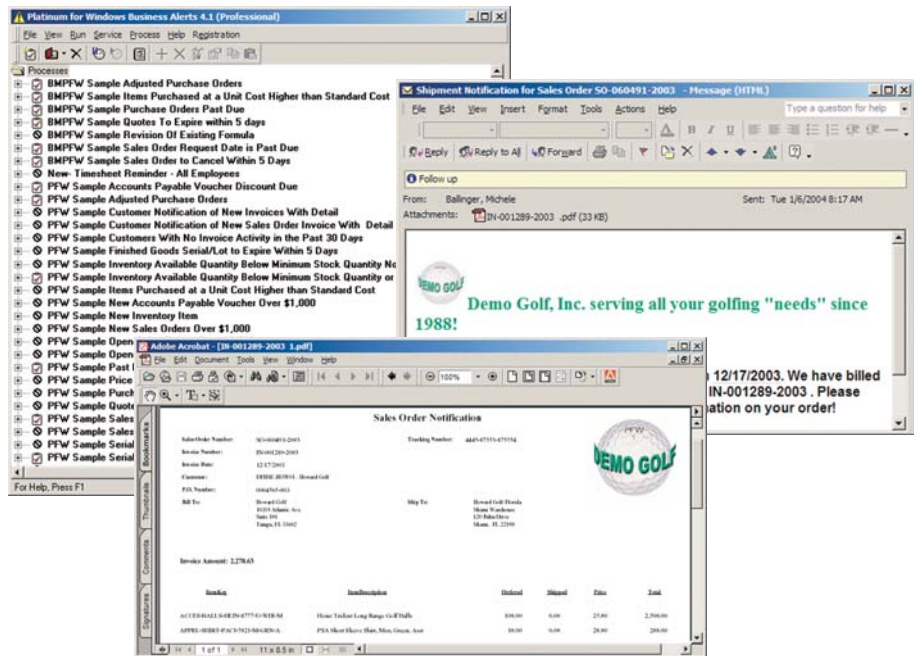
Platinum for Windows Business Alerts 4.1 (Professional)

File View Run Service Process Help Registration

Processes
BMPFW Sample Adjusted Purchase Orders
BMPFW Sample Items Purchased at a Unit Cost Higher than Standard Cost
BMPFW Sample Purchase Orders Past Due
BMPFW Sample Quotes To Expire within 5 days
BMPFW Sample Revision Of Existing Formula
BMPFW Sample Sales Order Request Date is Past Due
BMPFW Sample Sales Order to Cancel Within 5 Days
New- Timesheet Reminder - All Employees
PFW Sample Accounts Payable Voucher Discount Due
PFW Sample Adjusted Purchase Orders
PFW Sample Customer Notification of New Invoices With Detail
PFW Sample Customer Notification of New Sales Order Invoice With Detail
PFW Sample Customers With No Invoice Activity in the Past 30 Days
PFW Sample Finished Goods Serial/Lot to Expire Within 5 Days
PFW Sample Inventory Available Quantity Below Minimum Stock Quantity No
PFW Sample Inventory Available Quantity Below Minimum Stock Quantity or
PFW Sample Items Purchased at a Unit Cost Higher than Standard Cost
PFW Sample New Accounts Payable Voucher Over $1,000
PFW Sample New Inventory Item
PFW Sample New Sales Orders Over $1,000
PFW Sample Open
PFW Sample Open
PFW Sample Past I
PFW Sample Price
PFW Sample Purch
PFW Sample Quote
PFW Sample Sales
PFW Sample Sales
PFW Sample Serial
PFW Sample Serial

For Help, Press F1

Shipment Notification for Sales Order SO-060491-2003 - Message (HTML)

File Edit View Insert Format Tools Actions Help
Type a question for help

Reply Reply to All Forward

Follow up

From: Ballinger, Michele
Sent: Tue 1/6/2004 8:17 AM
Attachments: IN-001289-2003 .pdf (33 KB)

DEMO GOLF
Demo Golf, Inc. serving all your golfing "needs" since 1988!

n 12/17/2003. We have billed
IN-001289-2003 . Please
ation on your order!

Adobe Acrobat - [IN-001289-2003 1.pdf]
File Edit Document Tools View Window Help

100%

Bookmarks Thumbnails Comments Signatures

Sales Order Notification

Sales Order Number: SO-060491-2003
Tracking Number: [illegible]
Invoice Number: IN-001289-2003
Invoice Date: 12/17/2003
Customer: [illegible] - Howard Golf
P.O. Number: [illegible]
Bill To: Howard Golf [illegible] Tampa, FL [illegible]
Ship To: Howard Golf Florida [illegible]

DEMO GOLF

Invoice Amount: 2,278.63

| Item Key | Item Description | Ordered | Shipped | Price | Total |
|---|---|---|---|---|---|
| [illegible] | Home Trainer Long Range Golf Balls | 100.00 | 0.00 | 25.00 | 2,500.00 |
| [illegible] | PSA Short Sleeve Shirt, Men, Green, Assr | 10.00 | 0.00 | 20.00 | 200.00 |

1 of 1   11 x 8.5 in